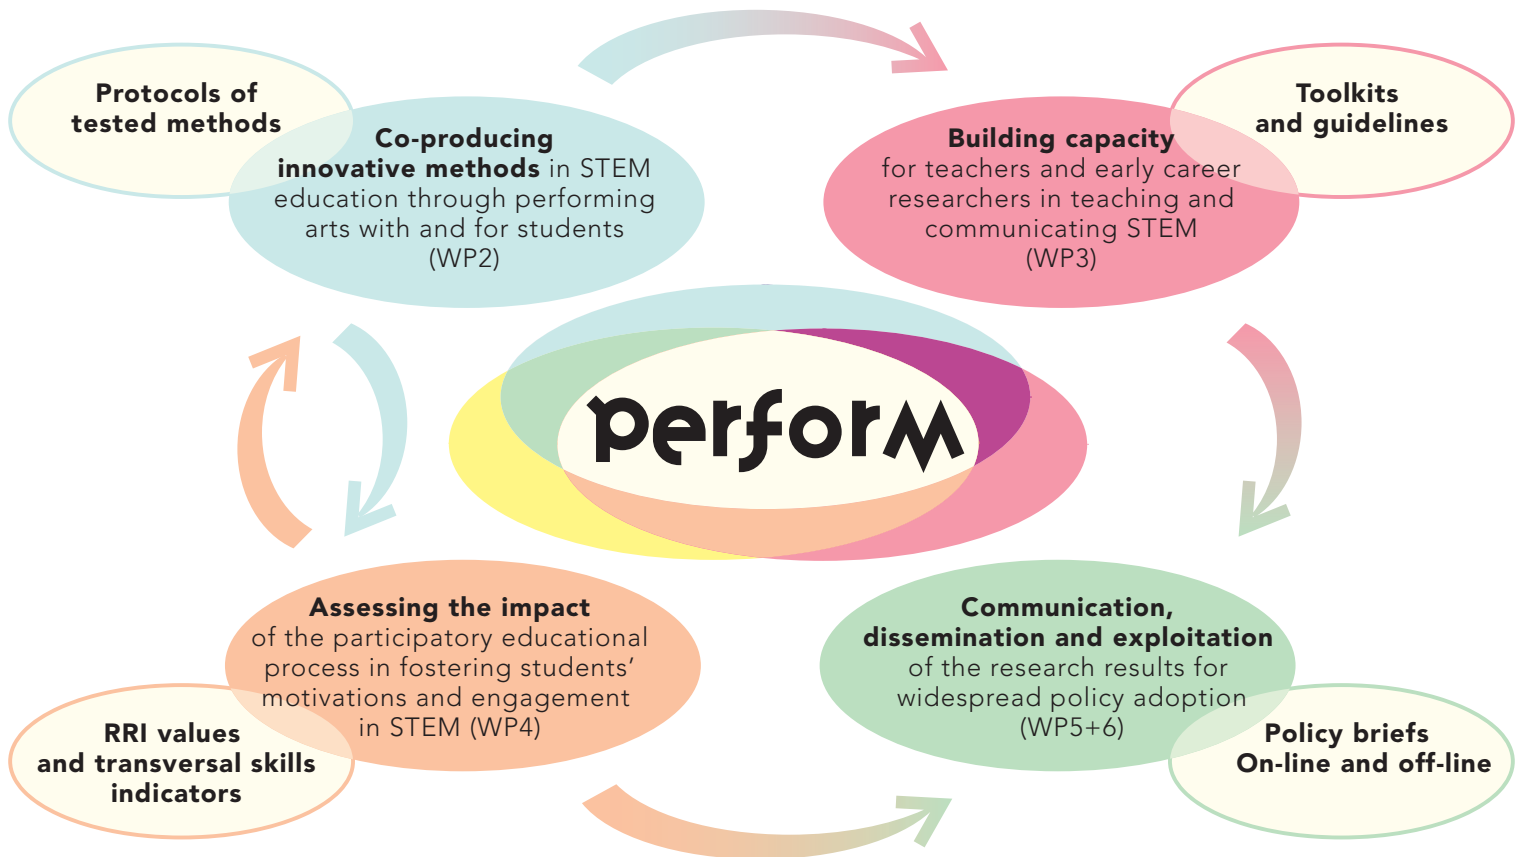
Protocols of tested methods

Co-producing innovative methods in STEM education through performing arts with and for students (WP2)

Toolkits and guidelines

Building capacity for teachers and early career researchers in teaching and communicating STEM (WP3)

perform

Assessing the impact of the participatory educational process in fostering students' motivations and engagement in STEM (WP4)

RRI values and transversal skills indicators

Communication, dissemination and exploitation of the research results for widespread policy adoption (WP5+6)

Policy briefs On-line and off-line